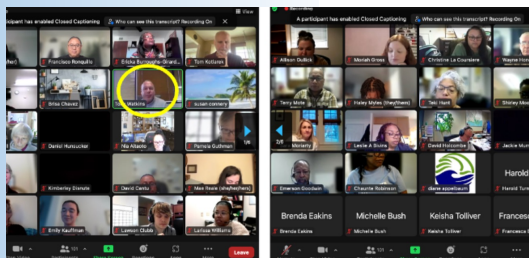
Zoom

icipant has enabled Closed Captioning | Who can see this transcript? Recording On | View

Francisco Rongallo | Ericka Burroughs-Girard... | Tom Kotzian

Brisa Chavez | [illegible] Watkins | susan connery

Daniel Hunsucker | Nia Alsaoto | Pamela Guthman

Kimberley Dionote | David Cantu | Alex Ihara (she/her/hers)

Emily Kauffman | Lawson Clubb | Larissa Williams

121

Leave

Recording

A participant has enabled Closed Captioning | Who can see this transcript? Recording On

Allison DuBick | Moriah Gross | Christine La Courciere | Wayne Hol

Terry Mote | Haley Myles (they/them) | Teki Hunt | Shirley Mos

Mollerty | Leslie A Scales | David Holcombe | Jackie Mu

Emerson Goodwin | Chaunte Robinson | diane appelbaum | Harold | Harold Turn

Brenda Eakins | Michelle Bush | Keisha Tolliver | Frances

Brenda Eakins | Michelle Bush | Keisha Tolliver | Frances

121